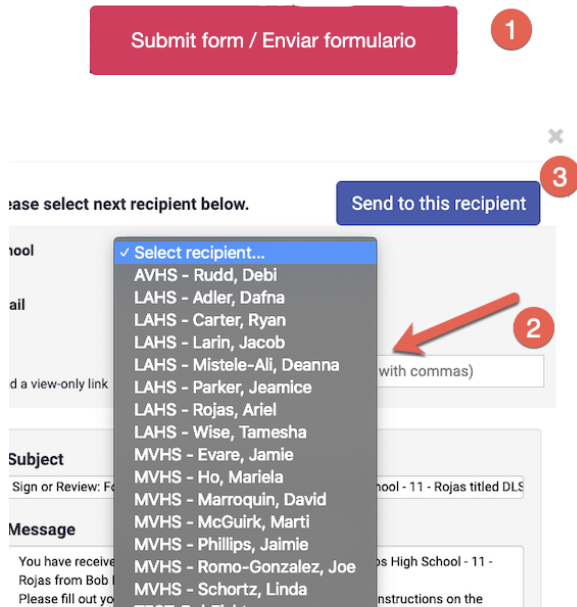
Submit form / Enviar formulario

1

×

ease select next recipient below.

Send to this recipient

3

hool

ail

d a view-only link

✓ Select recipient...
AVHS - Rudd, Debi
LAHS - Adler, Dafna
LAHS - Carter, Ryan
LAHS - Larin, Jacob
LAHS - Mistele-Ali, Deanna
LAHS - Parker, Jeamice
LAHS - Rojas, Ariel
LAHS - Wise, Tamesha
MVHS - Evare, Jamie
MVHS - Ho, Mariela
MVHS - Marroquin, David
MVHS - McGuirk, Marti
MVHS - Phillips, Jaimie
MVHS - Romo-Gonzalez, Joe
MVHS - Schortz, Linda

2

with commas)

Subject

Sign or Review: Fo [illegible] hool - 11 - Rojas titled DLS

Message

You have receive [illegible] os High School - 11 - Rojas from Bob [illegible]
Please fill out yo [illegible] nstructions on the